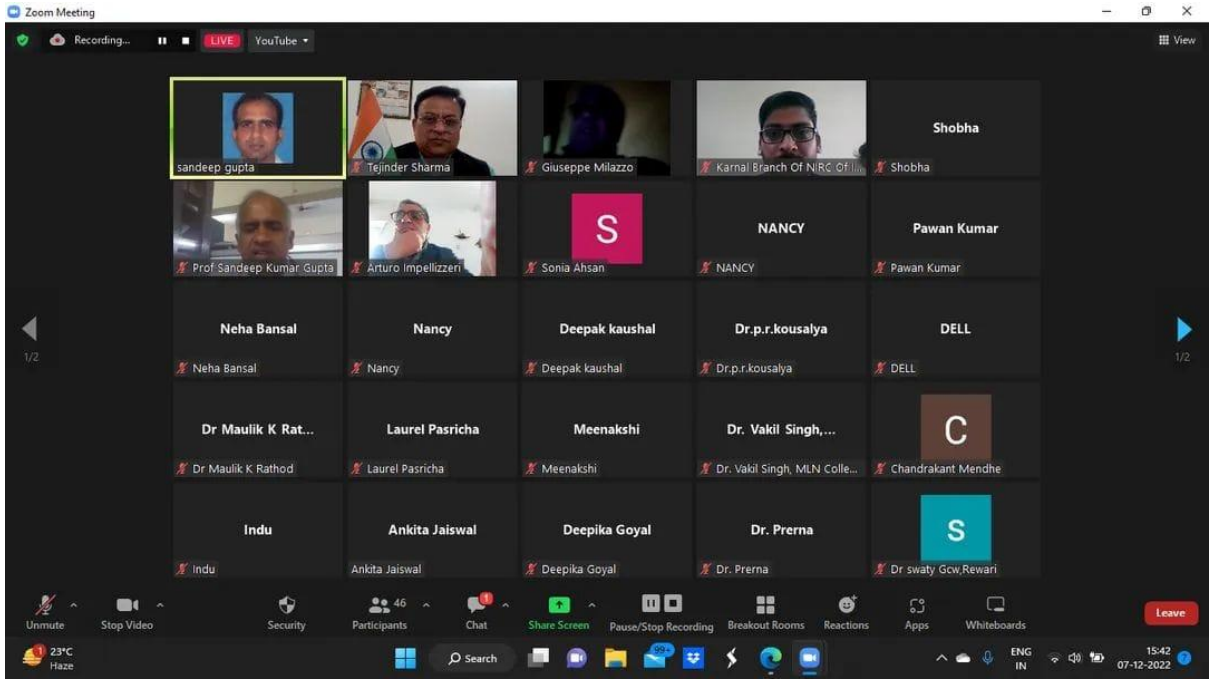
Zoom Meeting

Recording... LIVE YouTube

View

sandeep gupta

Tejinder Sharma

Giuseppe Milazzo

Karnal Branch Of NIRC Of I...

Shobha

Shobha

Prof Sandeep Kumar Gupta

Arturo Impellizzeri

S

Sonia Ahsan

NANCY

NANCY

Pawan Kumar

Pawan Kumar

1/2

Neha Bansal

Neha Bansal

Nancy

Nancy

Deepak kaushal

Deepak kaushal

Dr.p.r.kousalya

Dr.p.r.kousalya

DELL

DELL

1/2

Dr Maulik K Rat...

Dr Maulik K Rathod

Laurel Pasricha

Laurel Pasricha

Meenakshi

Meenakshi

Dr. Vakil Singh,...

Dr. Vakil Singh, MLN Colle...

C

Chandrakant Mendhe

Indu

Indu

Ankita Jaiswal

Ankita Jaiswal

Deepika Goyal

Deepika Goyal

Dr. Prerna

Dr. Prerna

S

Dr swaty Gcw,Rewari

Unmute

Stop Video

Security

46

Participants

1

Chat

Share Screen

Pause/Stop Recording

Breakout Rooms

Reactions

Apps

Whiteboards

Leave

23°C

Haze

Search

99+

ENG

IN

15:42

07-12-2022